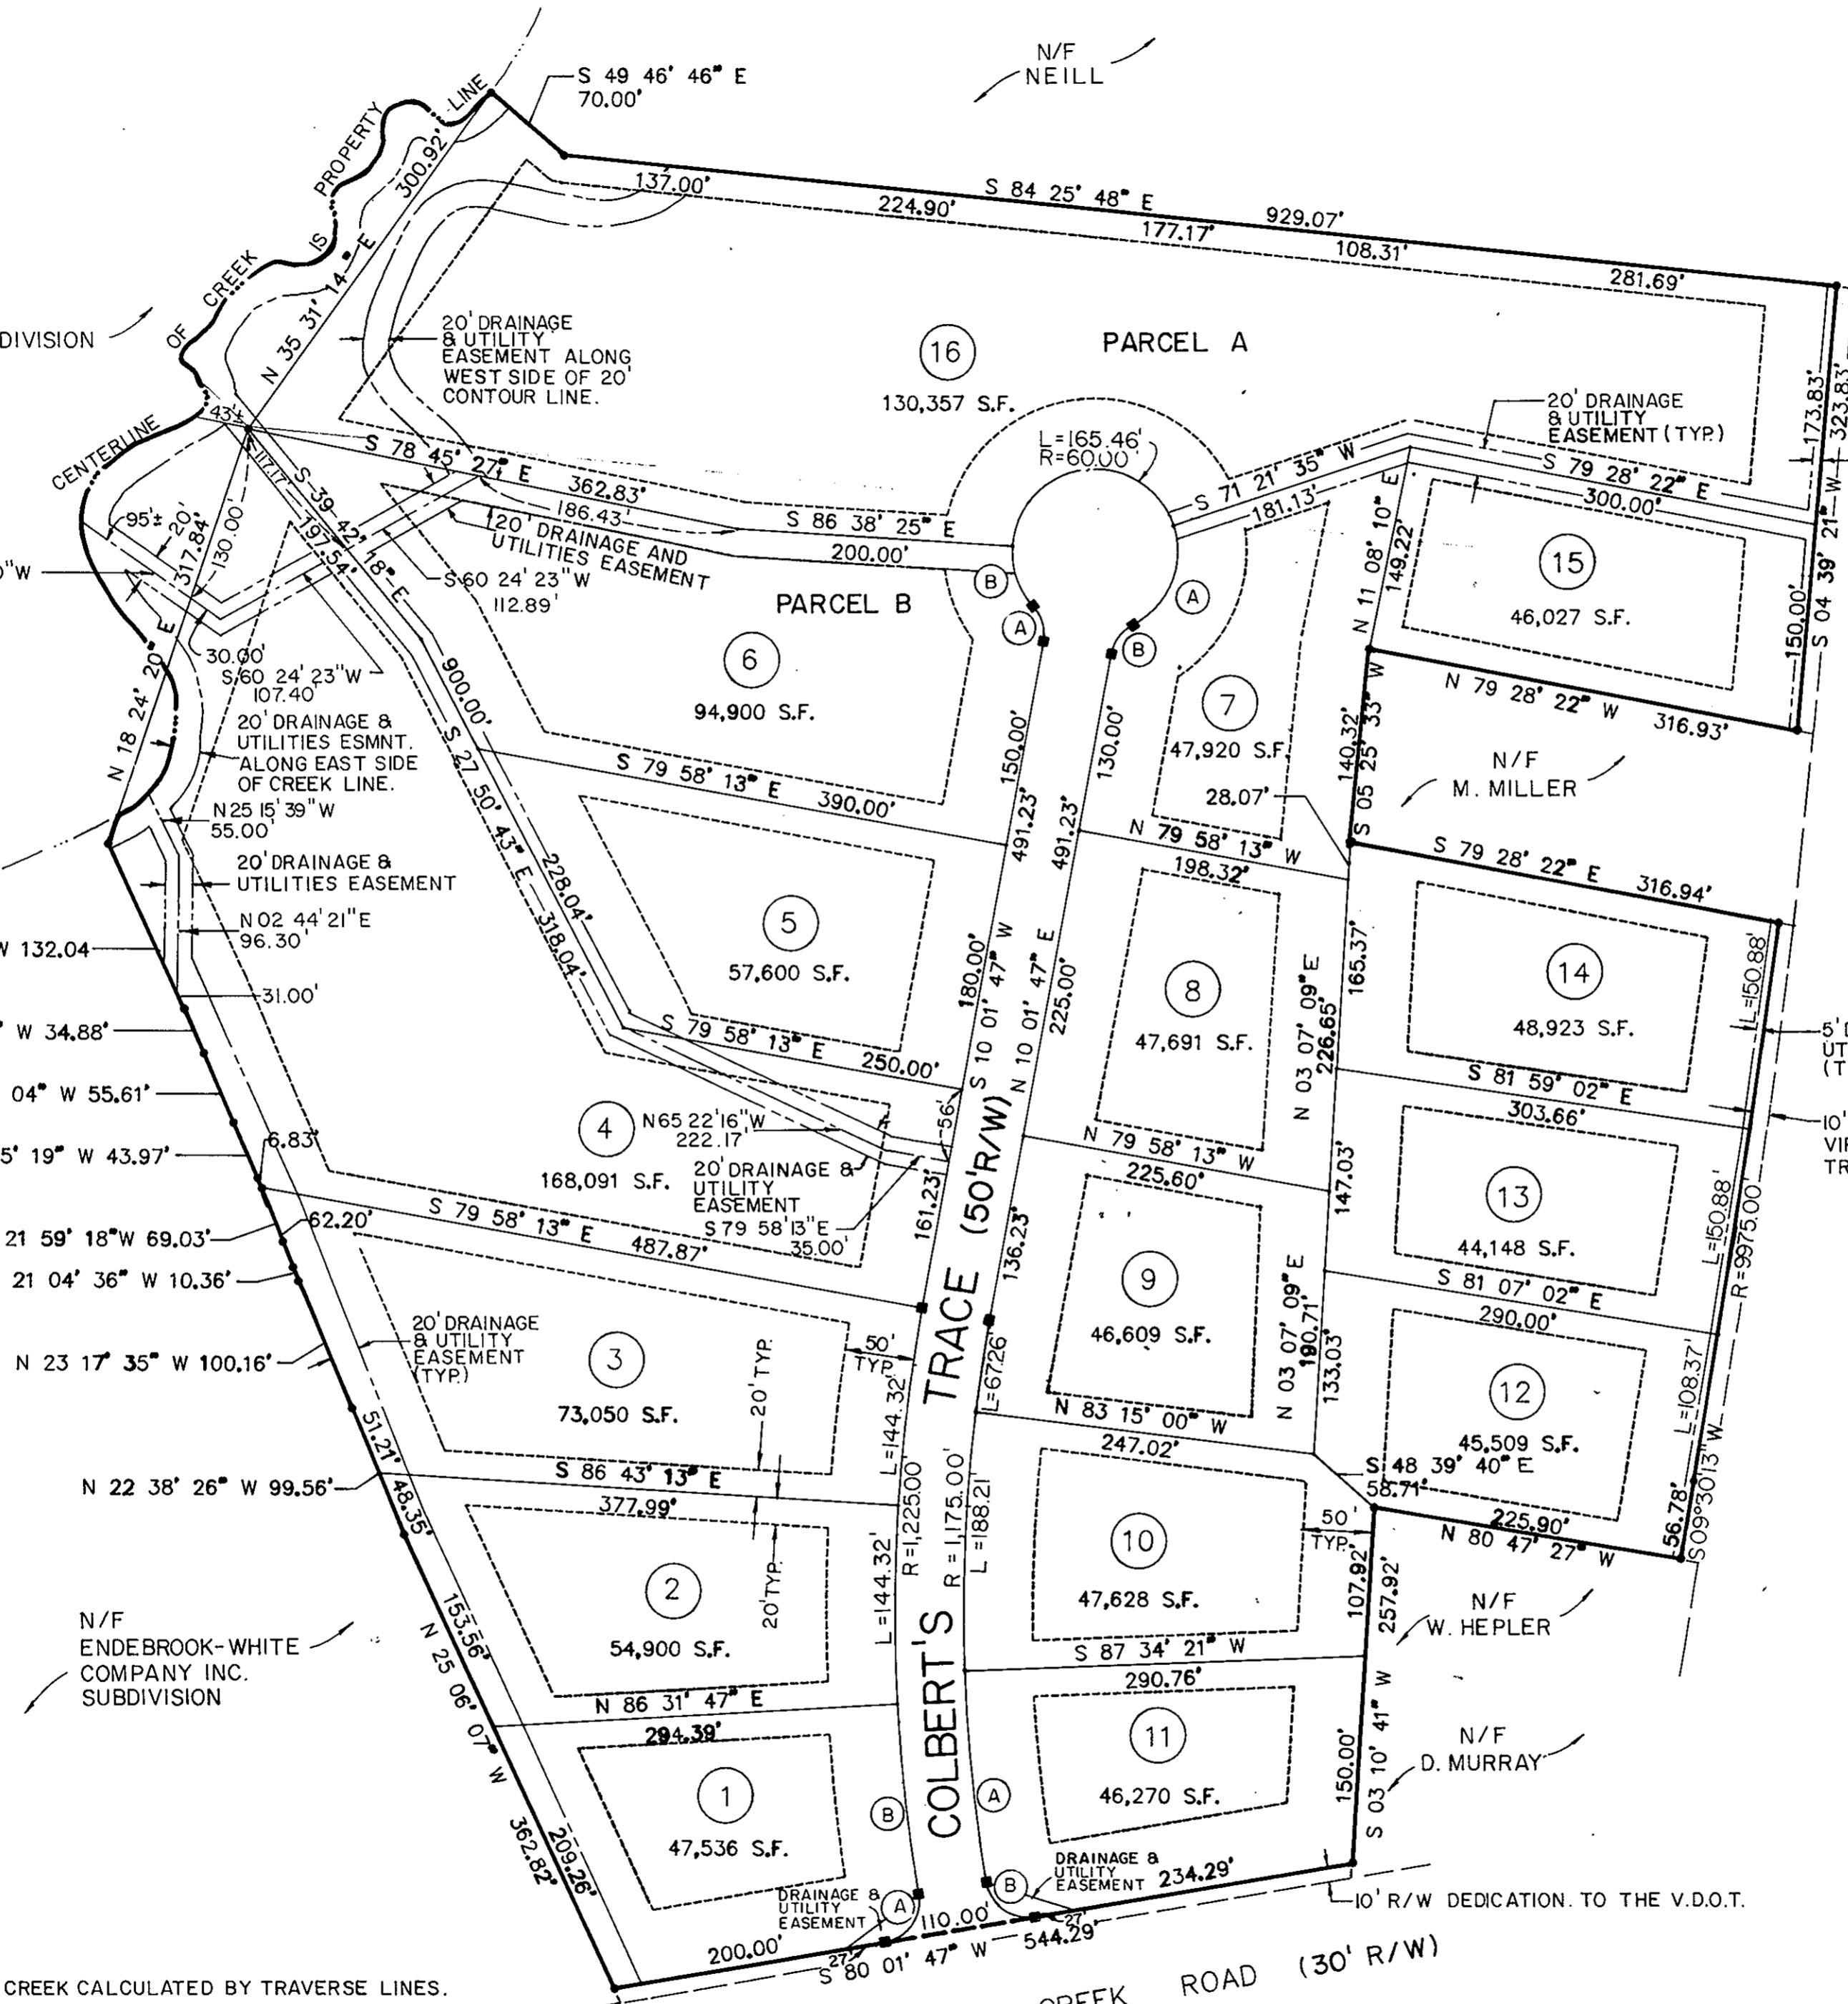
N/F
NEILL

S 49 46' 46" E
70.00'

PROPERTY LINE
300.92'
CENTERLINE OF CREEK IS
N 35 31' 14" E
DIVISION

137.00'
224.90'
S 84 25' 48" E
929.07'
177.17'
108.31'
281.69'

20' DRAINAGE & UTILITY EASEMENT ALONG WEST SIDE OF 20' CONTOUR LINE.

16
130,357 S.F.
PARCEL A

L=165.46'
R=60.00'

20' DRAINAGE & UTILITY EASEMENT (TYP.)
173.83'
323.83'
S 04 39' 21" W

43'±
S 78 45' 27" E
362.83'
186.43'
S 86 38' 25" E
200.00'
20' DRAINAGE AND UTILITIES EASEMENT
S 71 21' 35" W
181.13'
S 79 28' 22" E
300.00'

95'±
20'
317.84'
130.00'
17.17'
S 39 42' 18" E
197.54'
S 60 24' 23" W
112.89'
"W

PARCEL B
B
A
A
B

15
46,027 S.F.
150.00'
N 11 08' 10" E
149.22'

30.00'
S 60 24' 23" W
107.40'
N 18 24' 20" E

6
94,900 S.F.

7
47,920 S.F.

N 79 28' 22" W
316.93'

20' DRAINAGE & UTILITIES ESMNT. ALONG EAST SIDE OF CREEK LINE.
900.00'
S 27 50' 43" E
150.00'
130.00'
N/F
M. MILLER
140.32'
S 05 25' 33" W

N 25 15' 39" W
55.00'
S 79 58' 13" E
390.00'
491.23'
491.23'
28.07'
N 79 58' 13" W
198.32'

20' DRAINAGE & UTILITIES EASEMENT
228.04'
318.04'
S 79 28' 22" E
316.94'

N 02 44' 21" E
96.30'
W 132.04
5
57,600 S.F.
180.00'
S 10 01' 47" W
N 10 01' 47" E
225.00'
8
47,691 S.F.
N 03 07' 09" E
226.65'
165.37'
14
48,923 S.F.
L=150.88'
5'
UT
(T

31.00'
W 34.88'
S 79 58' 13" E
250.00'
04" W 55.61'
5' 19" W 43.97'
6.83'
4
168,091 S.F.
N 65 22' 16" W
222.17'
56'
20' DRAINAGE & UTILITY EASEMENT
S 79 58' 13" E
35.00'
N 79 58' 13" W
225.60'
S 81 59' 02" E
303.66'
10'
VI
TR
13
44,148 S.F.
147.03'
L=150.88'
R=9975.00'

62.20'
S 79 58' 13" E
487.87'
161.23'
21 59' 18" W 69.03'
21 04' 36" W 10.36'
COLBERT'S TRACE (50' R/W)
136.23'
9
46,609 S.F.
N 03 07' 09" E
190.71'
133.03'
S 81 07' 02" E
290.00'
12
45,509 S.F.
L=108.37'
S 09° 30' 13" W

N 23 17' 35" W 100.16'
20' DRAINAGE & UTILITY EASEMENT (TYP.)
3
73,050 S.F.
20' TYP.
50' TYP.
L=144.32'
L=67.26'
N 83 15' 00" W
247.02'
S 48 39' 40" E
58.71'

N 22 38' 26" W 99.56'
51.21'
48.35'
S 86 43' 13" E
377.99'
R=1,225.00'
R=1,175.00'
L=188.21'
10
47,628 S.F.
50' TYP.
225.90'
N 80 47' 27" W
56.78'

2
54,900 S.F.
20' TYP.
L=144.32'
107.92'
257.92'
N/F
W. HEPLER

N/F
ENDEBROOK-WHITE COMPANY INC. SUBDIVISION
153.56'
N 25 06' 07" W
S 87 34' 21" W
290.76'
N 86 31' 47" E
294.39'

1
47,536 S.F.
11
46,270 S.F.
150.00'
S 03 10' 41" W
N/F
D. MURRAY

362.82'
209.26'
B
A
A
B
DRAINAGE & UTILITY EASEMENT
DRAINAGE & UTILITY EASEMENT
234.29'
10' R/W DEDICATION TO THE V.D.O.T.
200.00'
110.00'
27'
27'
29'
S 80 01' 47" W
544.29'
CREEK ROAD (30' R/W)
CREEK CALCULATED BY TRAVERSE LINES.